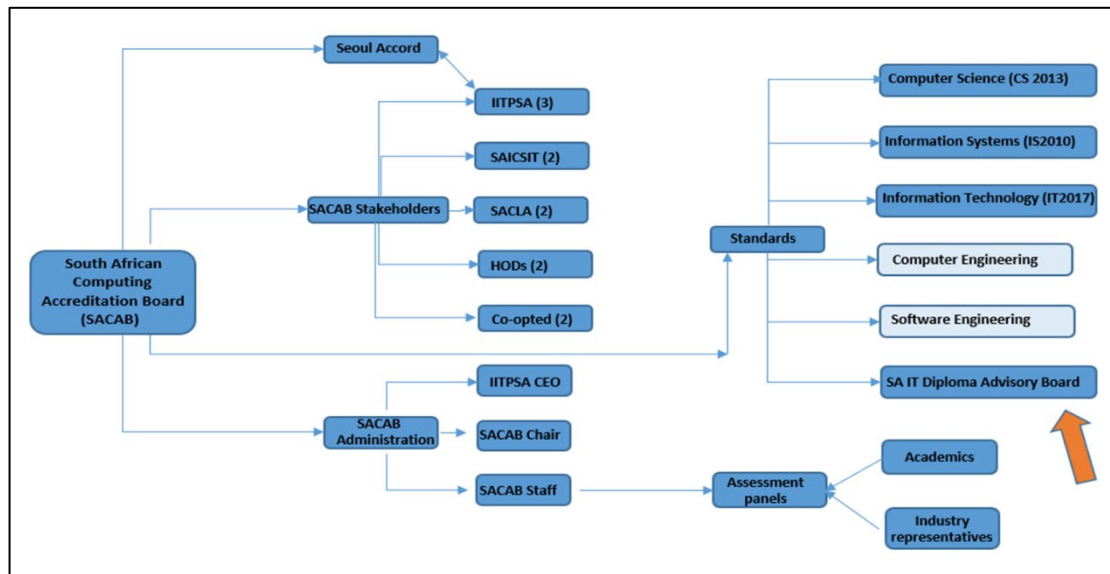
South African Computing Accreditation Board (SACAB)

Seoul Accord

IITPSA (3)

SAICSIT (2)

SACAB Stakeholders

SACLA (2)

HODs (2)

Co-opted (2)

Standards

Computer Science (CS 2013)

Information Systems (IS2010)

Information Technology (IT2017)

Computer Engineering

Software Engineering

SA IT Diploma Advisory Board

IITPSA CEO

SACAB Administration

SACAB Chair

SACAB Staff

Assessment panels

Academics

Industry representatives